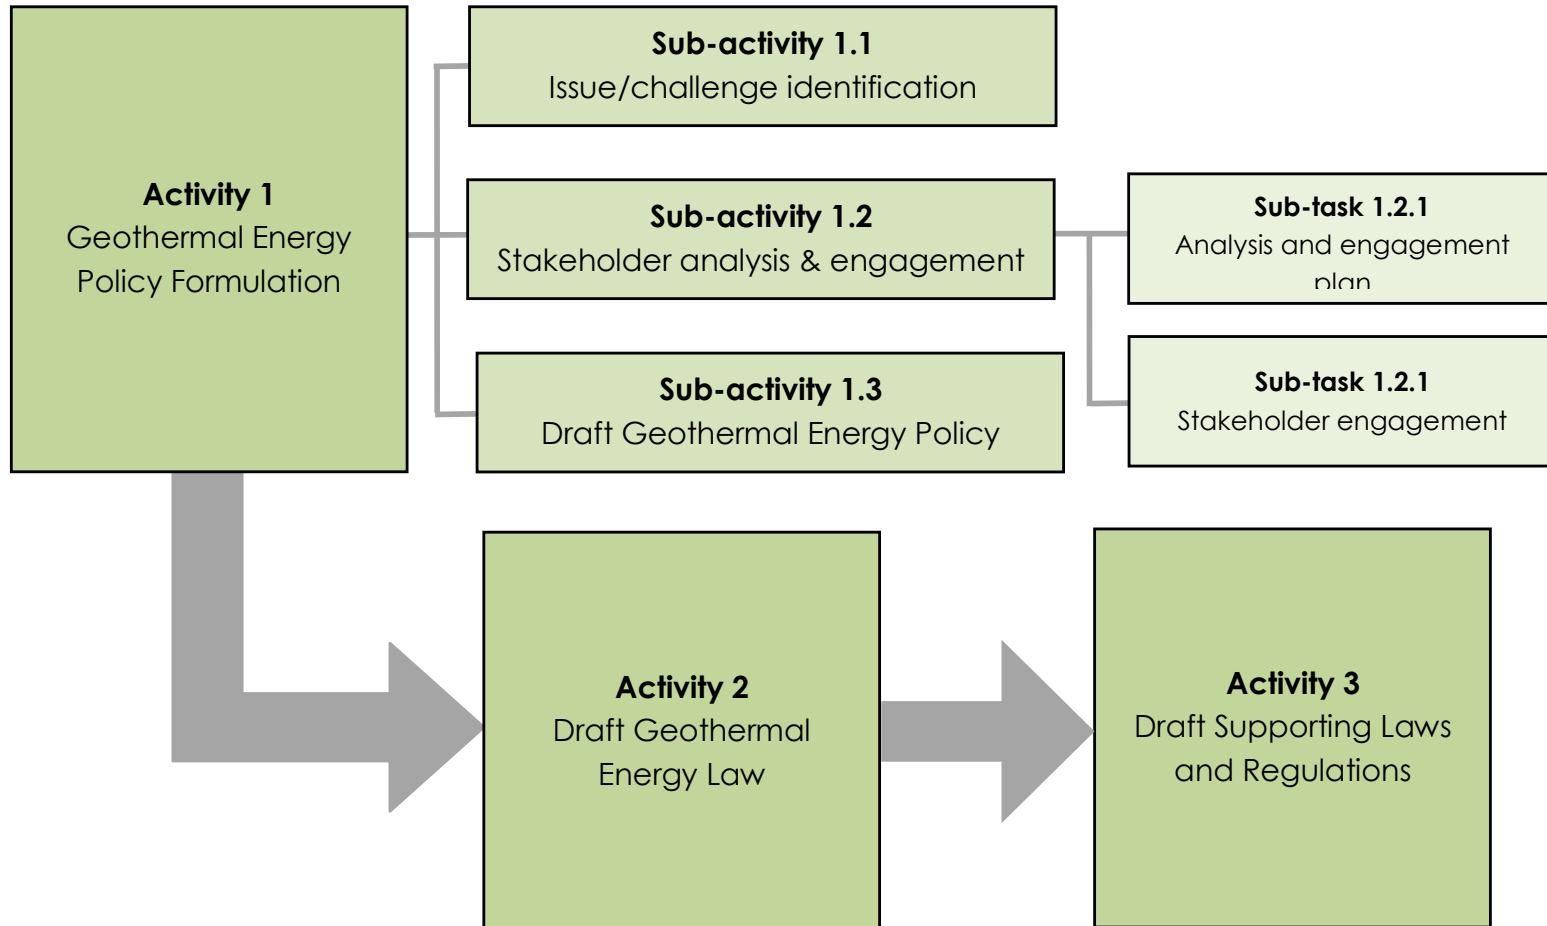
**Activity 1**
Geothermal Energy Policy Formulation

**Sub-activity 1.1**
Issue/challenge identification

**Sub-activity 1.2**
Stakeholder analysis & engagement

**Sub-activity 1.3**
Draft Geothermal Energy Policy

**Sub-task 1.2.1**
Analysis and engagement plan

**Sub-task 1.2.1**
Stakeholder engagement

**Activity 2**
Draft Geothermal Energy Law

**Activity 3**
Draft Supporting Laws and Regulations